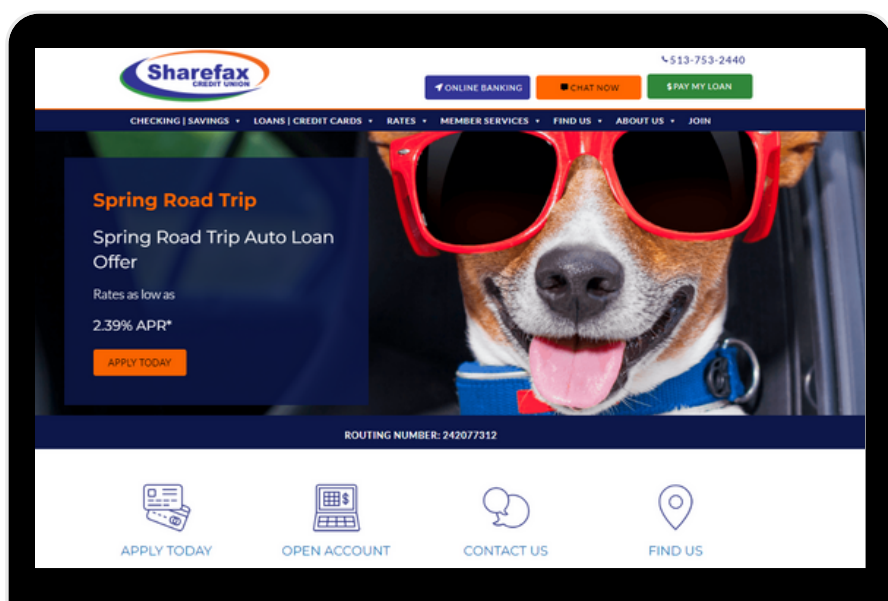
Sharefax CREDIT UNION

513-753-2440

ONLINE BANKING CHAT NOW $ PAY MY LOAN

CHECKING | SAVINGS LOANS | CREDIT CARDS RATES MEMBER SERVICES FIND US ABOUT US JOIN

Spring Road Trip

Spring Road Trip Auto Loan Offer

Rates as low as

2.39% APR*

APPLY TODAY

ROUTING NUMBER: 242077312

APPLY TODAY

OPEN ACCOUNT

CONTACT US

FIND US